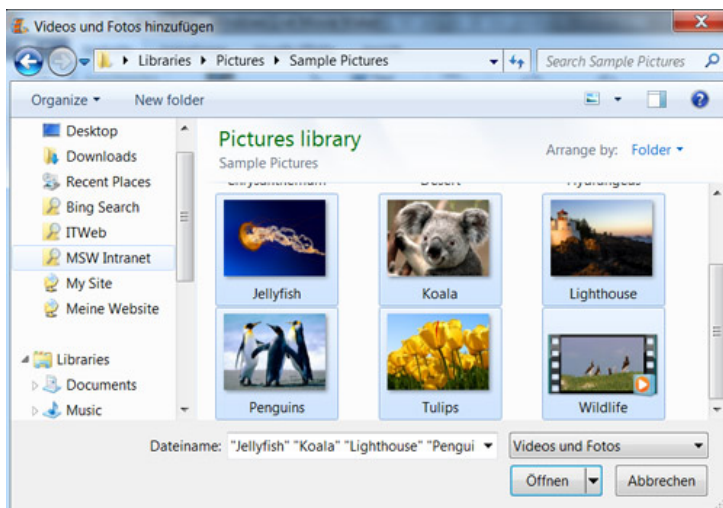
Videos und Fotos hinzufügen

Libraries ▸ Pictures ▸ Sample Pictures

Search Sample Pictures

Organize ▾ New folder

Desktop
Downloads
Recent Places
Bing Search
ITWeb
MSW Intranet
My Site
Meine Website

Libraries
Documents
Music

Pictures library
Sample Pictures

Arrange by: Folder ▾

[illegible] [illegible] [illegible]

Jellyfish
Koala
Lighthouse
Penguins
Tulips
Wildlife

Dateiname: "Jellyfish" "Koala" "Lighthouse" "Pengui

Videos und Fotos

Öffnen

Abbrechen